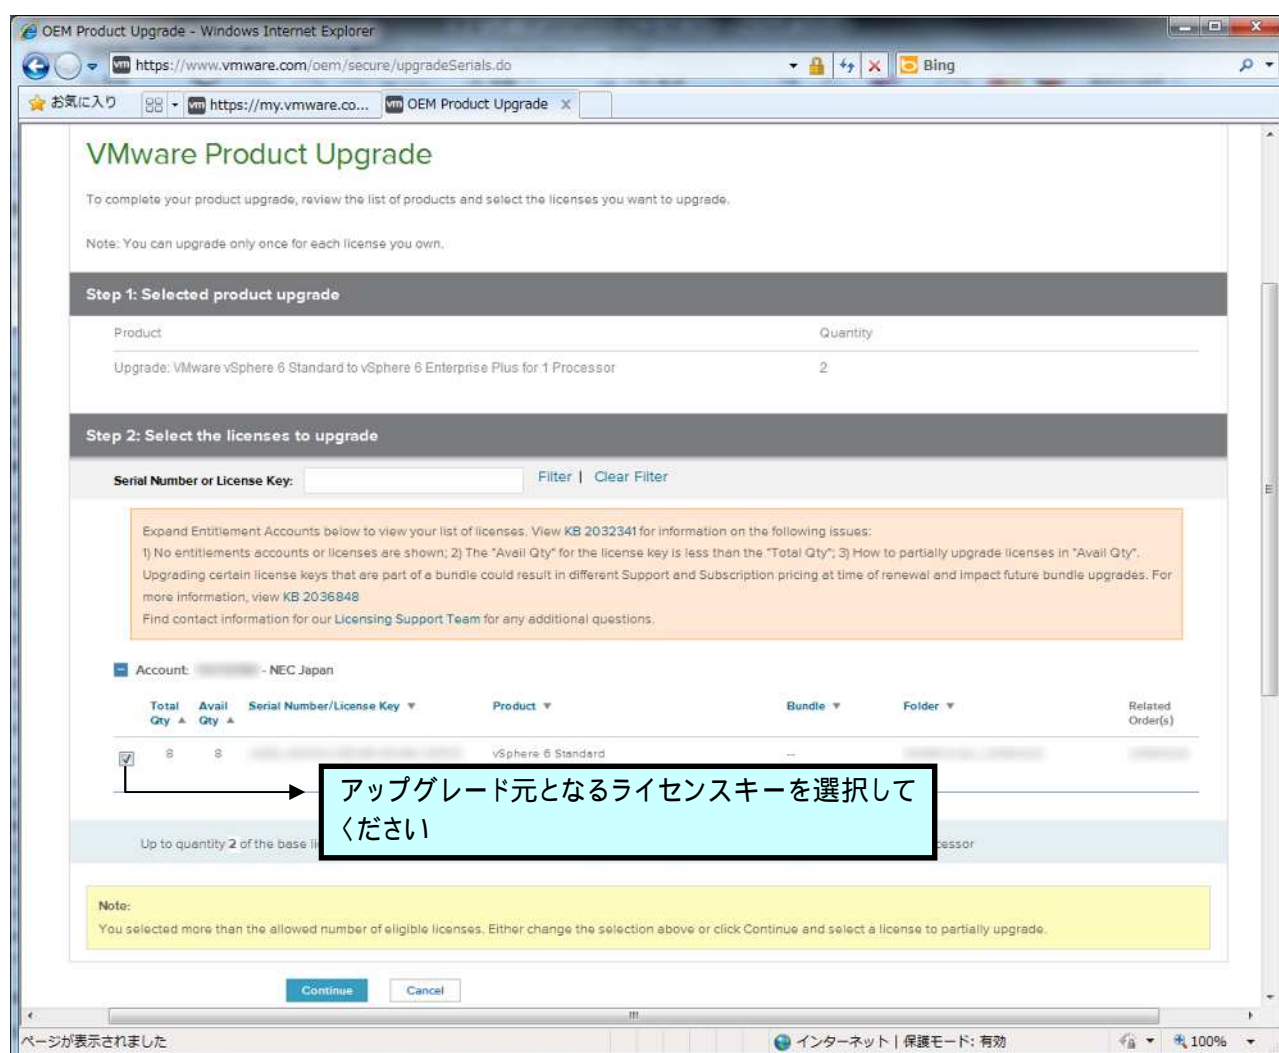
OEM Product Upgrade - Windows Internet Explorer

https://www.vmware.com/oem/secure/upgradeSerials.do

Bing

お気に入り

https://my.vmware.co...

OEM Product Upgrade

VMware Product Upgrade

To complete your product upgrade, review the list of products and select the licenses you want to upgrade.

Note: You can upgrade only once for each license you own.

Step 1: Selected product upgrade

| Product | Quantity |
|---|---|
| Upgrade: VMware vSphere 6 Standard to vSphere 6 Enterprise Plus for 1 Processor | 2 |

Step 2: Select the licenses to upgrade

Serial Number or License Key: Filter | Clear Filter

Expand Entitlement Accounts below to view your list of licenses. View KB 2032341 for information on the following issues: 1) No entitlements accounts or licenses are shown; 2) The "Avail Qty" for the license key is less than the "Total Qty"; 3) How to partially upgrade licenses in "Avail Qty". Upgrading certain license keys that are part of a bundle could result in different Support and Subscription pricing at time of renewal and impact future bundle upgrades. For more information, view KB 2036848

Find contact information for our Licensing Support Team for any additional questions.

Account: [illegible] - NEC Japan

| Total Qty | Avail Qty | Serial Number/License Key | Product | Bundle | Folder | Related Order(s) |
|---|---|---|---|---|---|---|
| 8 | 8 | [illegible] | vSphere 6 Standard | -- | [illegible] | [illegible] |

アップグレード元となるライセンスキーを選択してください

Up to quantity 2 of the base li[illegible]essor

Note:
You selected more than the allowed number of eligible licenses. Either change the selection above or click Continue and select a license to partially upgrade.

Continue Cancel

ページが表示されました

インターネット | 保護モード: 有効

100%